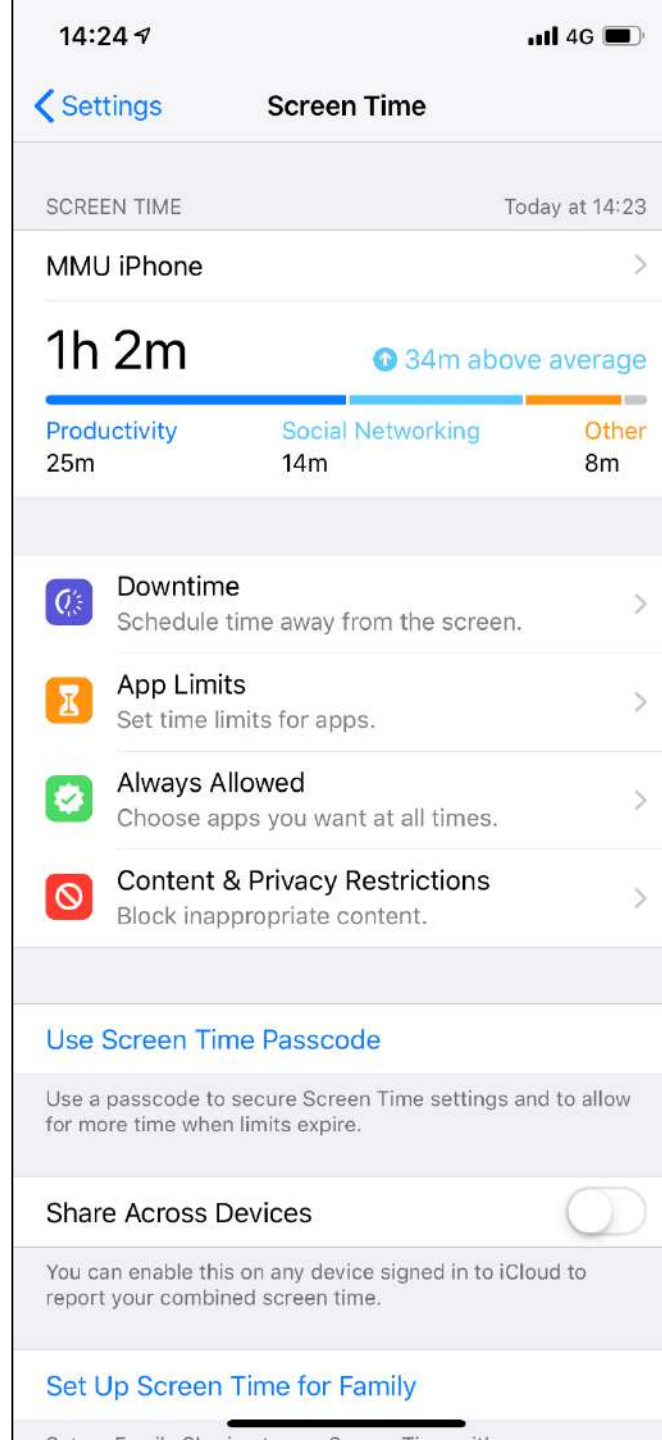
14:24

4G

Settings

Screen Time

SCREEN TIME

Today at 14:23

MMU iPhone

1h 2m

34m above average

Productivity
25m

Social Networking
14m

Other
8m

Downtime
Schedule time away from the screen.

App Limits
Set time limits for apps.

Always Allowed
Choose apps you want at all times.

Content & Privacy Restrictions
Block inappropriate content.

Use Screen Time Passcode

Use a passcode to secure Screen Time settings and to allow for more time when limits expire.

Share Across Devices

You can enable this on any device signed in to iCloud to report your combined screen time.

Set Up Screen Time for Family

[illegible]